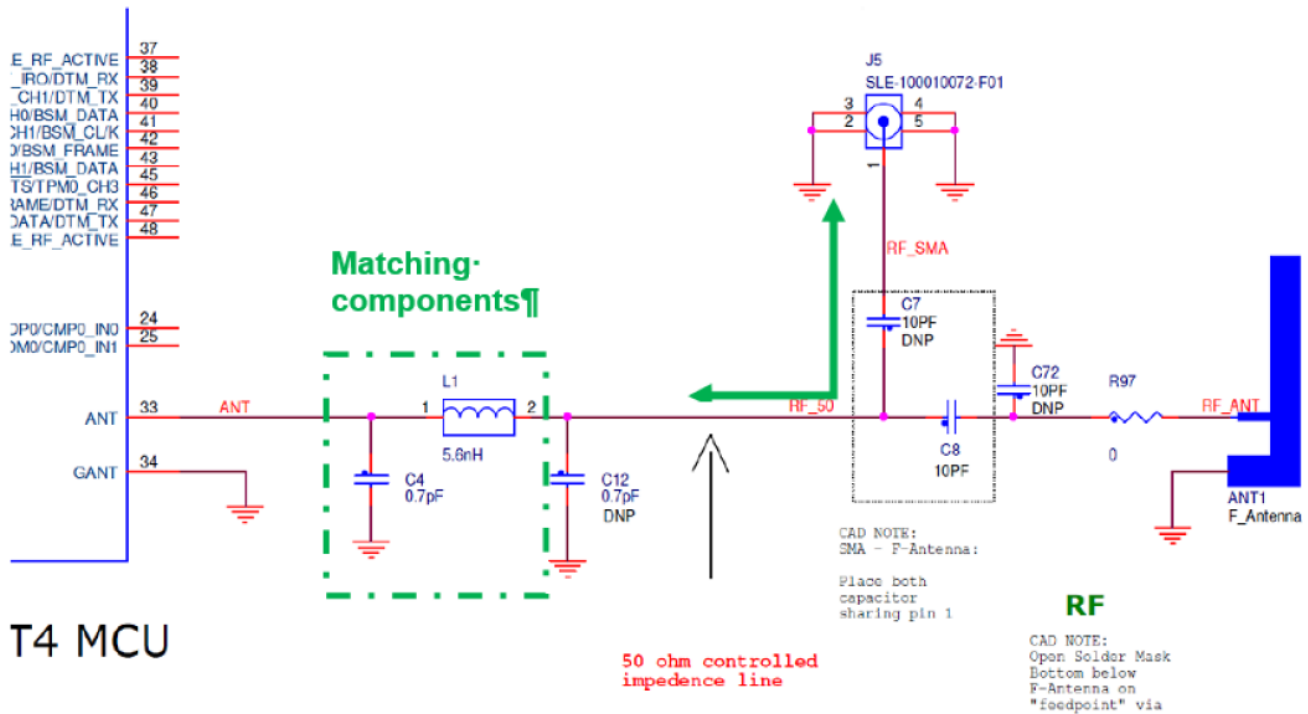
E_RF_ACTIVE 37
IRO/DTM_RX 38
CH1/DTM_TX 39
H0/BSM_DATA 40
CH1/BSM_CLK 41
D/BSM_FRAME 42
H1/BSM_DATA 43
TS/TPM0_CH3 45
RAME/DTM_RX 46
DATA/DTM_TX 47
E_RF_ACTIVE 48

J5
SLE-100010072-F01
3 4
2 5
1

Matching·
components¶

RF_SMA

C7
10PF
DNP

CP0/CMP0_IN0 24
DM0/CMP0_IN1 25

C72
10PF
DNP

R97

ANT 33
ANT
L1
1 2
RF_50
RF_ANT

5.6nH
C8
10PF
0

GANT 34

C4
0.7pF

C12
0.7pF
DNP

ANT1
F_Antenna

CAD NOTE:
SMA - F-Antenna:

Place both
capacitor
sharing pin 1

RF

T4 MCU

CAD NOTE:
Opon Soldor Mask
Bottom below
F-Antenna on
"feedpoint" via

50 ohm controlled
impedence line